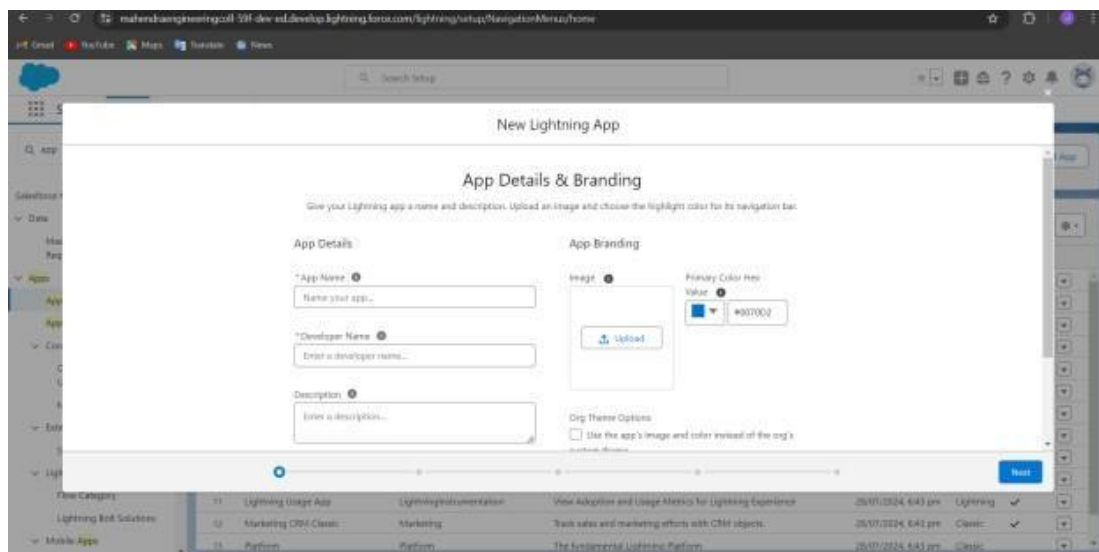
mahendraengineeringcoll-59f-dev-ed.develop.lightning.force.com/lightning/setup/NavigationMenus/home

Gmail YouTube Maps Translate News

Search Setup

New Lightning App

App Details & Branding

Give your Lightning app a name and description. Upload an image and choose the highlight color for its navigation bar.

App Details

*App Name
Name your app...

*Developer Name
Enter a developer name...

Description
Enter a description...

App Branding

Image
Upload

Primary Color Hex Value
#0070D2

Org Theme Options
Use the app's image and color instead of the org's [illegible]

Next

Flow Category
Lightning Bolt Solutions
Mobile Apps

| | | | | | |
|---|---|---|---|---|---|
| 11 | Lightning Usage App | LightningInstrumentation | View Adoption and Usage Metrics for Lightning Experience | 26/07/2024, 6:43 pm | Lightning ✓ |
| 12 | Marketing CRM Classic | Marketing | Track sales and marketing efforts with CRM objects. | 26/07/2024, 6:43 pm | Classic ✓ |
| 13 | Platform | Platform | The fundamental Lightning Platform | 26/07/2024, 6:43 pm | Classic |